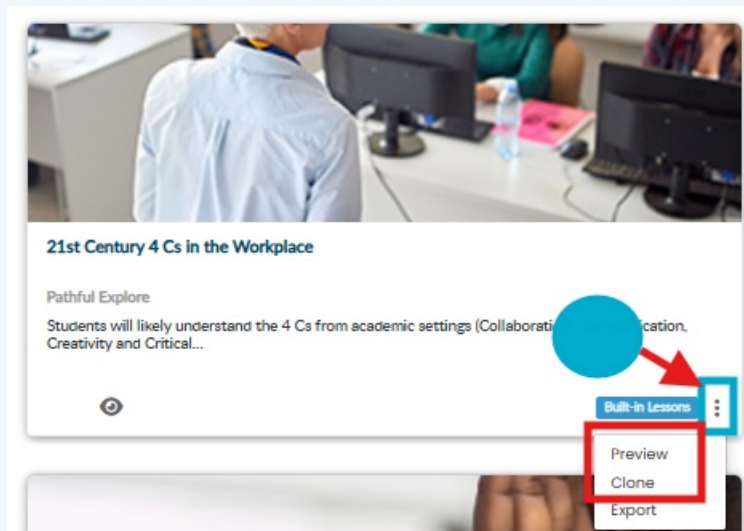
21st Century 4 Cs in the Workplace

Pathful Explore

Students will likely understand the 4 Cs from academic settings (Collaborati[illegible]ication, Creativity and Critical...

Built-in Lessons

Preview
Clone
Export